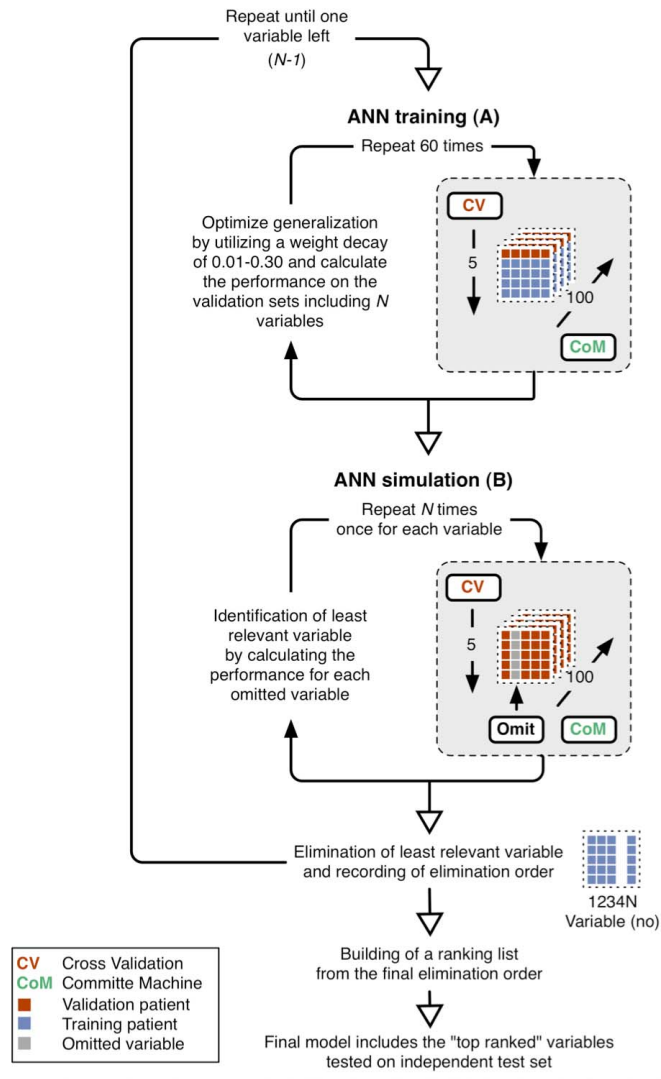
Repeat until one variable left
(N-1)

ANN training (A)

Repeat 60 times

Optimize generalization by utilizing a weight decay of 0.01-0.30 and calculate the performance on the validation sets including N variables

CV

5

100

CoM

ANN simulation (B)

Repeat N times once for each variable

Identification of least relevant variable by calculating the performance for each omitted variable

CV

5

100

Omit

CoM

Elimination of least relevant variable and recording of elimination order

1234N
Variable (no)

Building of a ranking list from the final elimination order

Final model includes the "top ranked" variables tested on independent test set

CV Cross Validation
CoM Committe Machine
Validation patient
Training patient
Omitted variable